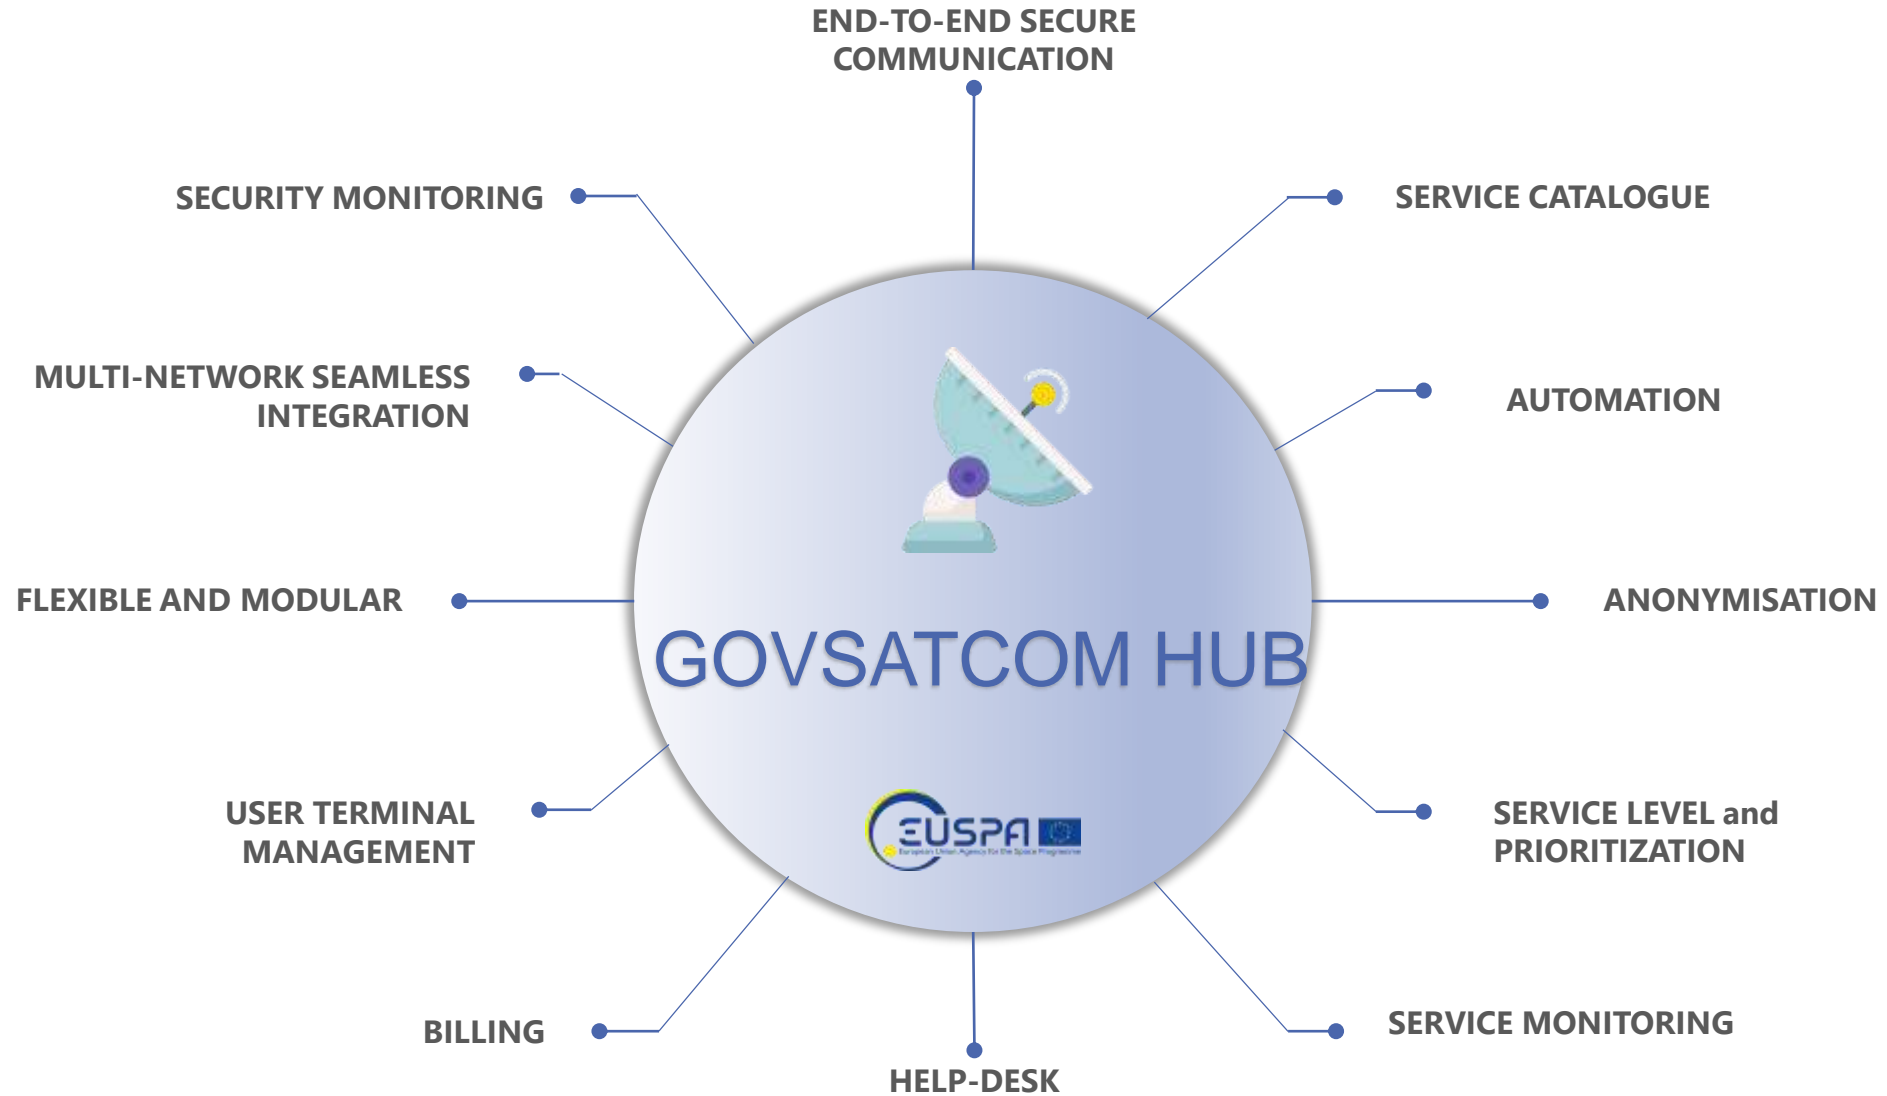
END-TO-END SECURE COMMUNICATION

SECURITY MONITORING

SERVICE CATALOGUE

MULTI-NETWORK SEAMLESS INTEGRATION

AUTOMATION

FLEXIBLE AND MODULAR

ANONYMISATION

GOVSATCOM HUB

USER TERMINAL MANAGEMENT

SERVICE LEVEL and PRIORITIZATION

EUSPA
European Union Agency for the Space Programme

BILLING

SERVICE MONITORING

HELP-DESK